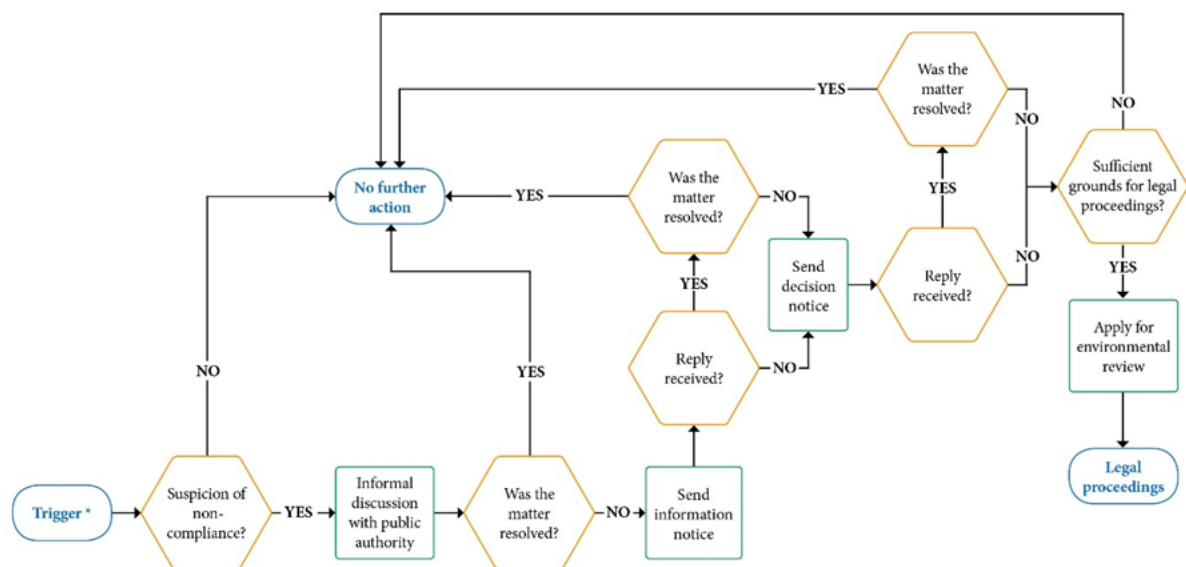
Trigger *

Suspicion of non-compliance?

NO

YES

Informal discussion with public authority

Was the matter resolved?

YES

NO

No further action

Send information notice

Reply received?

YES

NO

Was the matter resolved?

YES

NO

Send decision notice

Reply received?

YES

NO

Was the matter resolved?

YES

NO

Sufficient grounds for legal proceedings?

NO

YES

Apply for environmental review

Legal proceedings